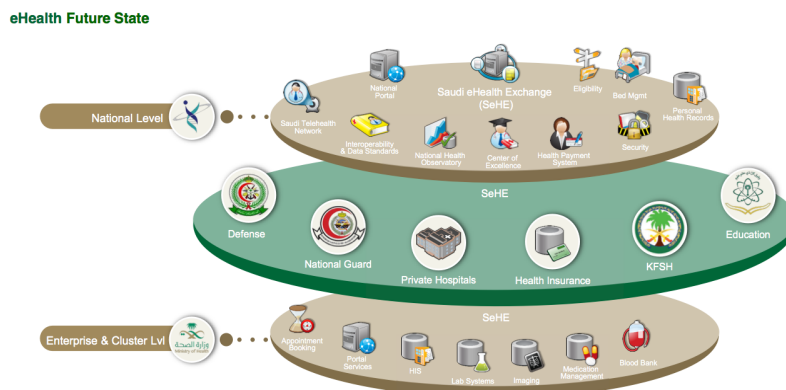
eHealth Future State

National Level

Saudi eHealth Exchange (SeHE)

Saudi Telehealth Network

National Portal

Interoperability & Data Standards

National Health Observatory

Center of Excellence

Health Payment System

Eligibility

Bed Mgmt

Personal Health Records

Security

SeHE

Defense

National Guard

Private Hospitals

Health Insurance

KFSH

Education

Enterprise & Cluster Lvl

وزارة الصحة
Ministry of Health

SeHE

Appointment Booking

Portal Services

HIS

Lab Systems

Imaging

Medication Management

Blood Bank